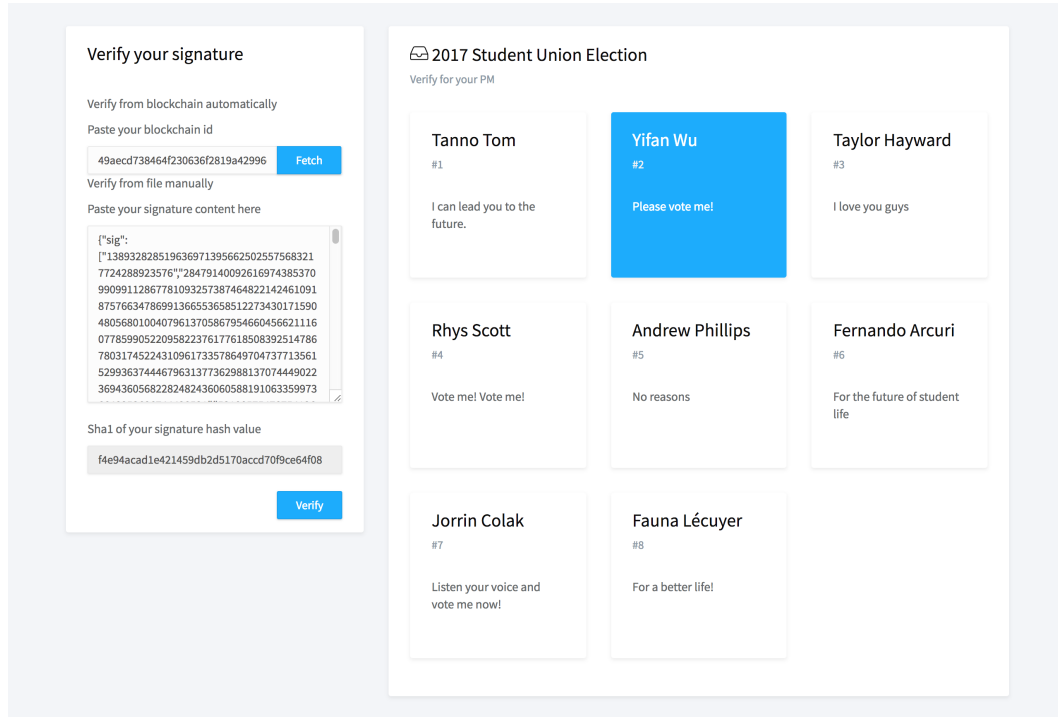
Verify your signature

Verify from blockchain automatically

Paste your blockchain id

49aecd738464f230636f2819a42996

Fetch

Verify from file manually

Paste your signature content here

{"sig":
["138932828519636971395662502557568321
7724288923576","28479140092616974385370
99099112867781093257387464822142461091
87576634786991366553658512273430171590
48056801004079613705867954660456621116
07785990522095822376177618508392514786
78031745224310961733578649704737713561
52993637444679631377362988137074449022
36943605682282482436060588191063359973
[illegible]

Sha1 of your signature hash value

f4e94acad1e421459db2d5170accd70f9ce64f08

Verify

2017 Student Union Election

Verify for your PM

Tanno Tom
#1
I can lead you to the future.

Yifan Wu
#2
Please vote me!

Taylor Hayward
#3
I love you guys

Rhys Scott
#4
Vote me! Vote me!

Andrew Phillips
#5
No reasons

Fernando Arcuri
#6
For the future of student life

Jorrin Colak
#7
Listen your voice and vote me now!

Fauna Lécuyer
#8
For a better life!